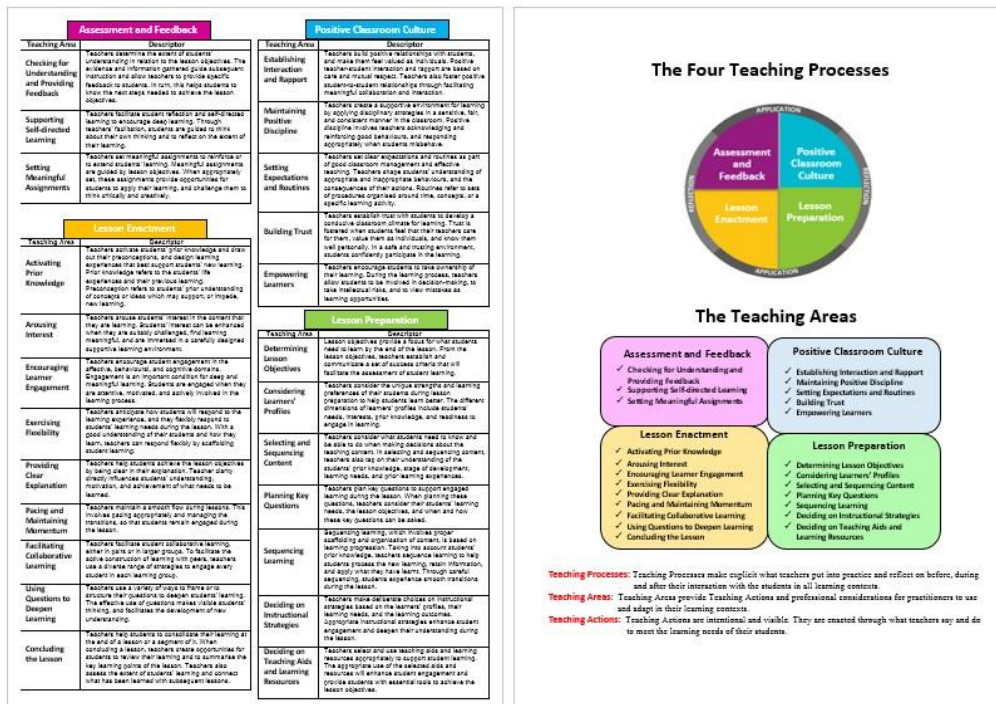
Assessment and Feedback

| Teaching Area | Descriptor |
|---|---|
| Checking for Understanding and Providing Feedback | Teachers determine the extent of students' understanding in relation to the lesson objectives. The evidence and information gathered guide subsequent instruction and allow teachers to provide specific feedback to students. In turn, this helps students to know the next steps needed to achieve the lesson objectives. |
| Supporting Self-directed Learning | Teachers facilitate student reflection and self-directed learning to encourage deep learning. Through teachers' facilitation, students are guided to think about their own thinking and to reflect on the extent of their learning. |
| Setting Meaningful Assignments | Teachers set meaningful assignments to reinforce or to extend students' learning. Meaningful assignments are guided by lesson objectives. When appropriately set, these assignments provide opportunities for students to apply their learning, and challenge them to think critically and creatively. |

Lesson Enactment

| Teaching Area | Descriptor |
|---|---|
| Activating Prior Knowledge | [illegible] |
| Arousing Interest | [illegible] |
| Encouraging Learner Engagement | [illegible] |
| Exercising Flexibility | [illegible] |
| Providing Clear Explanation | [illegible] |
| Pacing and Maintaining Momentum | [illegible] |
| Facilitating Collaborative Learning | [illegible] |
| Using Questions to Deepen Learning | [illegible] |
| Concluding the Lesson | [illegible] |

Positive Classroom Culture

| Teaching Area | Descriptor |
|---|---|
| Establishing Interaction and Rapport | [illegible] |
| Maintaining Positive Discipline | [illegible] |
| Setting Expectations and Routines | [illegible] |
| Building Trust | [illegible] |
| Empowering Learners | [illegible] |

Lesson Preparation

| Teaching Area | Descriptor |
|---|---|
| Determining Lesson Objectives | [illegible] |
| Considering Learners' Profiles | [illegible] |
| Selecting and Sequencing Content | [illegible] |
| Planning Key Questions | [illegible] |
| Sequencing Learning | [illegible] |
| Deciding on Instructional Strategies | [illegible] |
| Deciding on Teaching Aids and Learning Resources | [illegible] |

The Four Teaching Processes

APPLICATION
Assessment and Feedback
Positive Classroom Culture
Lesson Enactment
Lesson Preparation
REFLECTION
REFLECTION
APPLICATION

The Teaching Areas

Assessment and Feedback
✓ Checking for Understanding and Providing Feedback
✓ Supporting Self-directed Learning
✓ Setting Meaningful Assignments

Positive Classroom Culture
✓ Establishing Interaction and Rapport
✓ Maintaining Positive Discipline
✓ Setting Expectations and Routines
✓ Building Trust
✓ Empowering Learners

Lesson Enactment
✓ Activating Prior Knowledge
✓ Arousing Interest
✓ Encouraging Learner Engagement
✓ Exercising Flexibility
✓ Providing Clear Explanation
✓ Pacing and Maintaining Momentum
✓ Facilitating Collaborative Learning
✓ Using Questions to Deepen Learning
✓ Concluding the Lesson

Lesson Preparation
✓ Determining Lesson Objectives
✓ Considering Learners' Profiles
✓ Selecting and Sequencing Content
✓ Planning Key Questions
✓ Sequencing Learning
✓ Deciding on Instructional Strategies
✓ Deciding on Teaching Aids and Learning Resources

Teaching Processes: Teaching Processes make explicit what teachers put into practice and reflect on before, during and after their interaction with the students in all learning contexts

Teaching Areas: Teaching Areas provide Teaching Actions and professional considerations for practitioners to use and adapt in their learning contexts.

Teaching Actions: Teaching Actions are intentional and visible. They are enacted through what teachers say and do to meet the learning needs of their students.